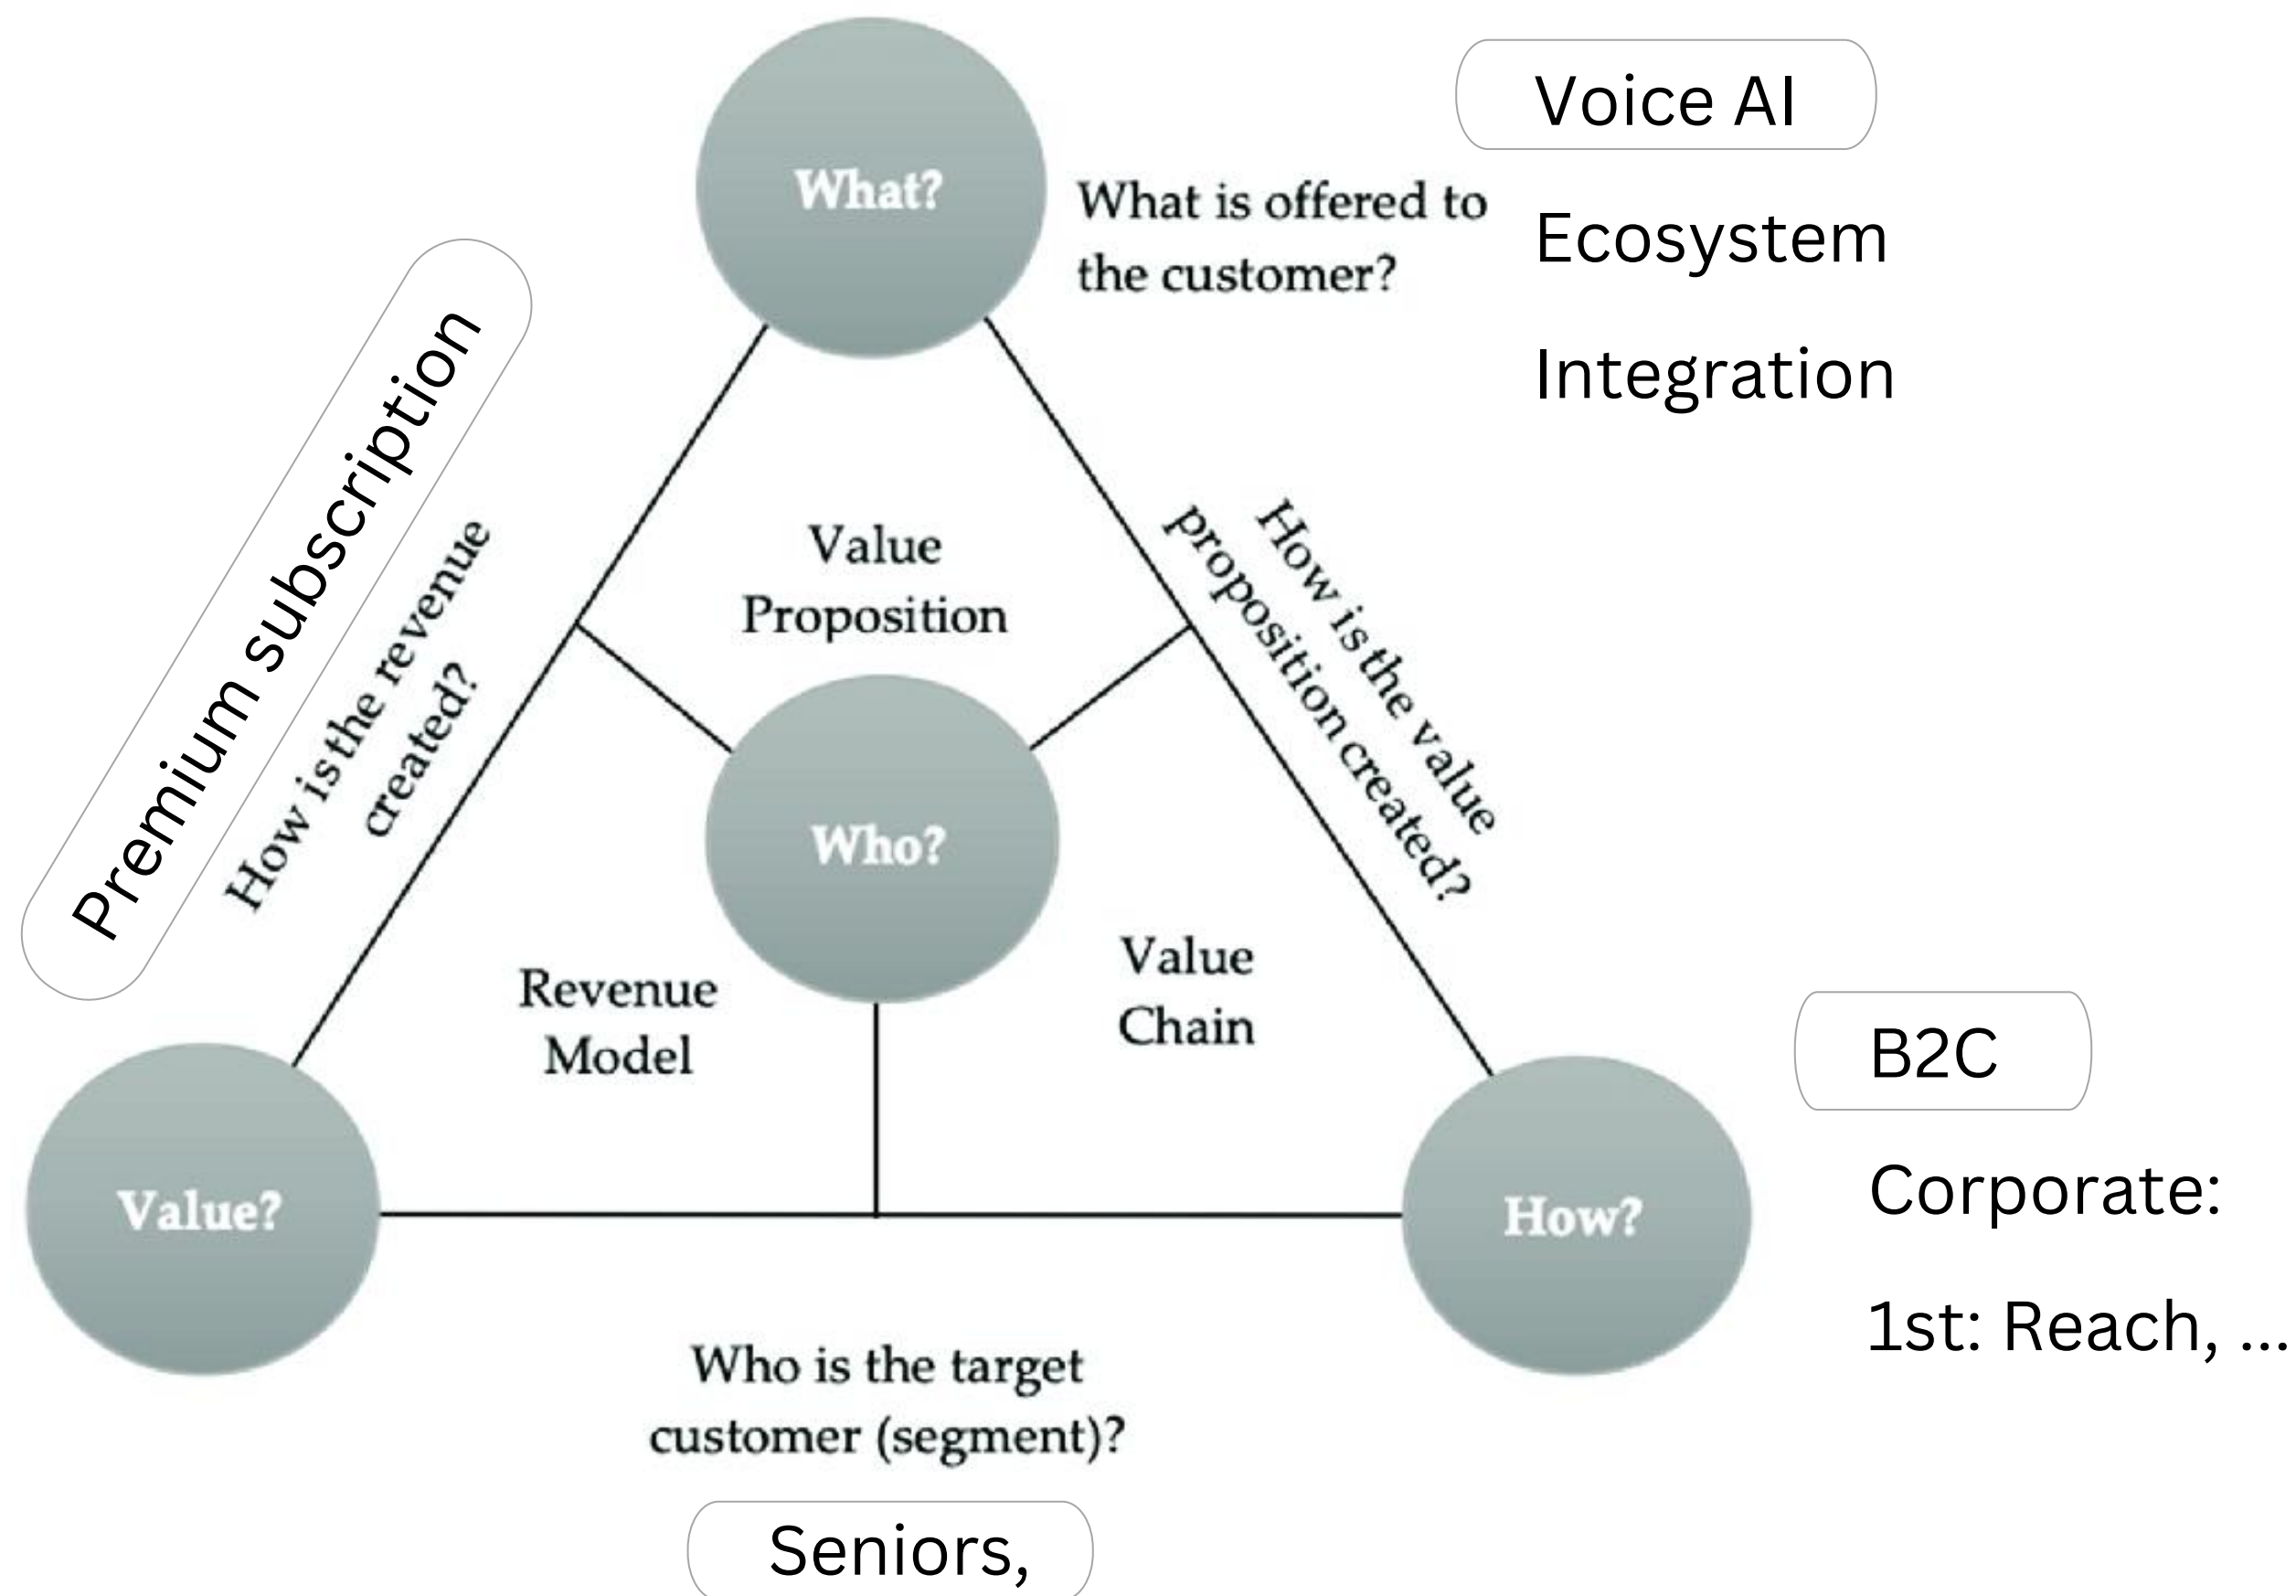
What?

What is offered to the customer?

Voice AI

Ecosystem

Integration

Premium subscription

How is the revenue created?

Value Proposition

How is the value proposition created?

Who?

Revenue Model

Value Chain

B2C

Value?

How?

Corporate:

1st: Reach, ...

Who is the target customer (segment)?

Seniors,